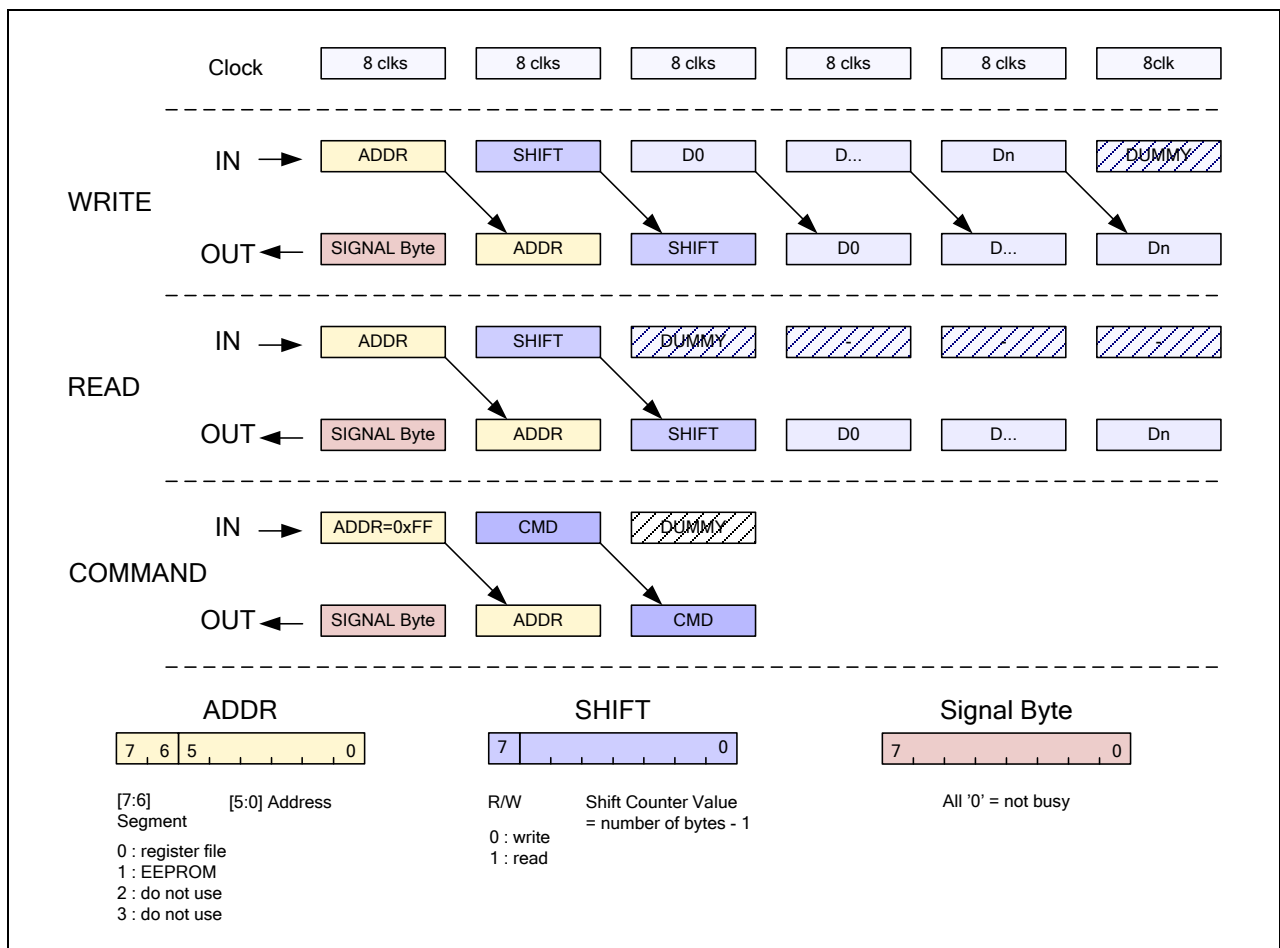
Clock
8 clks
8 clks
8 clks
8 clks
8 clks
8clk

WRITE
IN
ADDR
SHIFT
D0
D...
Dn
DUMMY
OUT
SIGNAL Byte
ADDR
SHIFT
D0
D...
Dn

READ
IN
ADDR
SHIFT
DUMMY
-
-
-
OUT
SIGNAL Byte
ADDR
SHIFT
D0
D...
Dn

COMMAND
IN
ADDR=0xFF
CMD
DUMMY
OUT
SIGNAL Byte
ADDR
CMD

ADDR
7 6 5 0
[7:6] Segment
[5:0] Address
0 : register file
1 : EEPROM
2 : do not use
3 : do not use

SHIFT
7 0
R/W
0 : write
1 : read
Shift Counter Value = number of bytes - 1

Signal Byte
7 0
All '0' = not busy